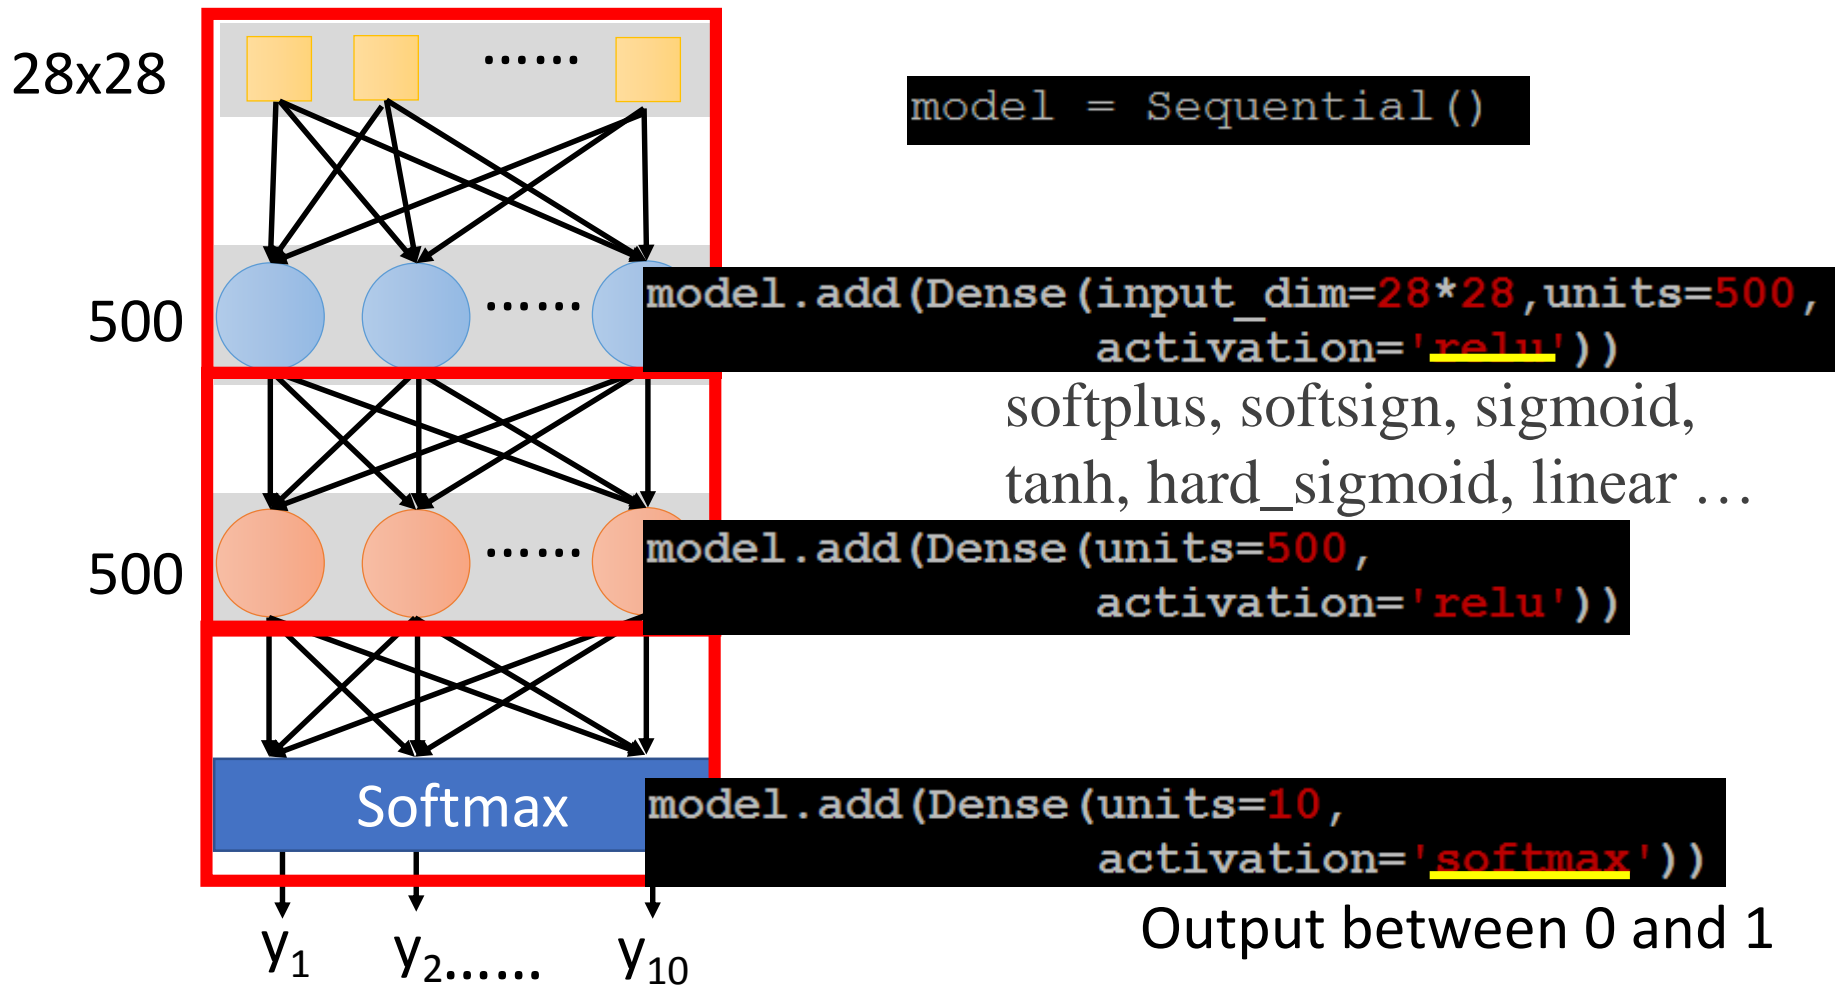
28x28

……

500

……

500

……

Softmax

$y_1$ $y_2$…… $y_{10}$

model = Sequential()

model.add(Dense(input_dim=28*28,units=500,
activation='relu'))

softplus, softsign, sigmoid, tanh, hard_sigmoid, linear …

model.add(Dense(units=500,
activation='relu'))

model.add(Dense(units=10,
activation='softmax'))

Output between 0 and 1